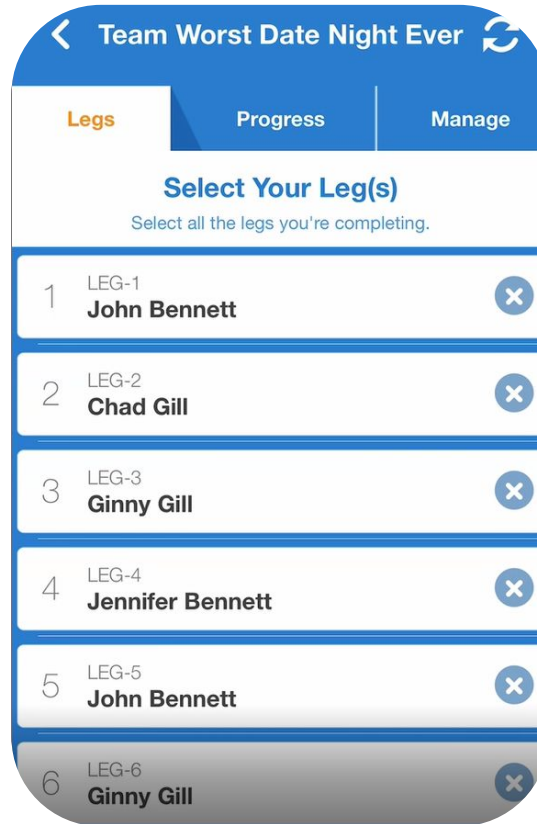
Team Worst Date Night Ever

Legs
Progress
Manage

Select Your Leg(s)
Select all the legs you're completing.

1 LEG-1
John Bennett

2 LEG-2
Chad Gill

3 LEG-3
Ginny Gill

4 LEG-4
Jennifer Bennett

5 LEG-5
John Bennett

6 LEG-6
Ginny Gill